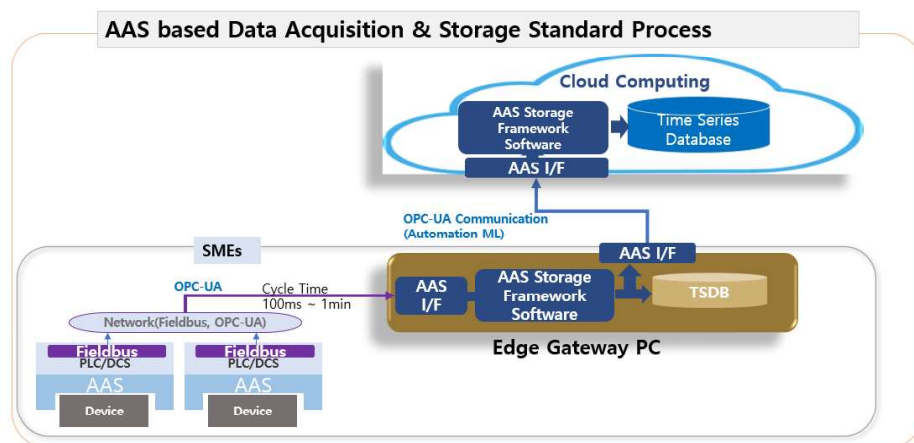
AAS based Data Acquisition & Storage Standard Process

Cloud Computing

AAS Storage Framework Software

Time Series Database

AAS I/F

OPC-UA Communication (Automation ML)

SMEs

AAS I/F

OPC-UA

Cycle Time 100ms ~ 1min

AAS I/F

AAS Storage Framework Software

TSDB

Network(Fieldbus, OPC-UA)

Fieldbus
PLC/DCS
AAS
Device

Fieldbus
PLC/DCS
AAS
Device

Edge Gateway PC